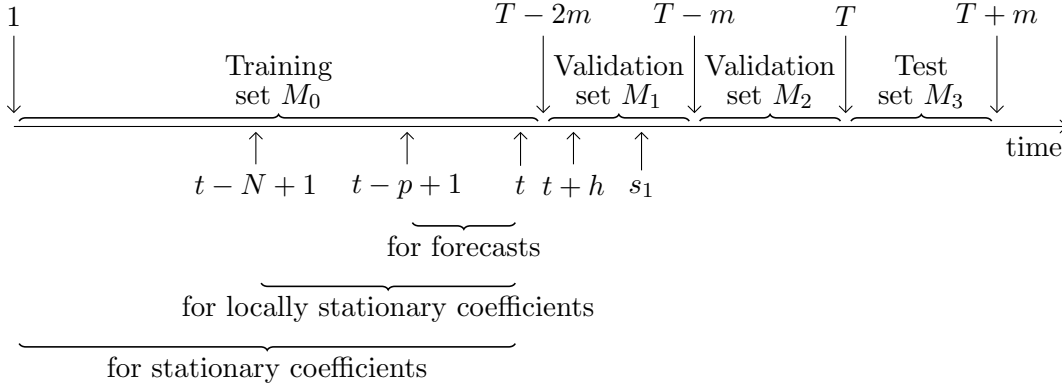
1

$T-2m$

$T-m$

$T$

$T+m$

Training set $M_0$

Validation set $M_1$

Validation set $M_2$

Test set $M_3$

time

$t-N+1$

$t-p+1$

$t$

$t+h$

$s_1$

for forecasts

for locally stationary coefficients

for stationary coefficients